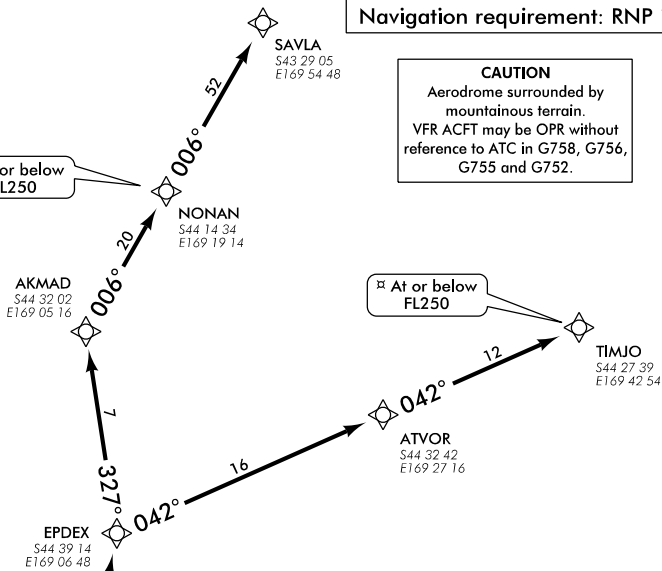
Navigation requirement: RNP

SAVLA
S43 29 05
E169 54 48

CAUTION
Aerodrome surrounded by mountainous terrain.
VFR ACFT may be OPR without reference to ATC in G758, G756, G755 and G752.

52

006°

or below
FL250

20

NONAN
S44 14 34
E169 19 14

AKMAD
S44 32 02
E169 05 16

006°

¤ At or below
FL250

12

TIMJO
S44 27 39
E169 42 54

042°

7

ATVOR
S44 32 42
E169 27 16

16

327°

042°

EPDEX
S44 39 14
E169 06 48